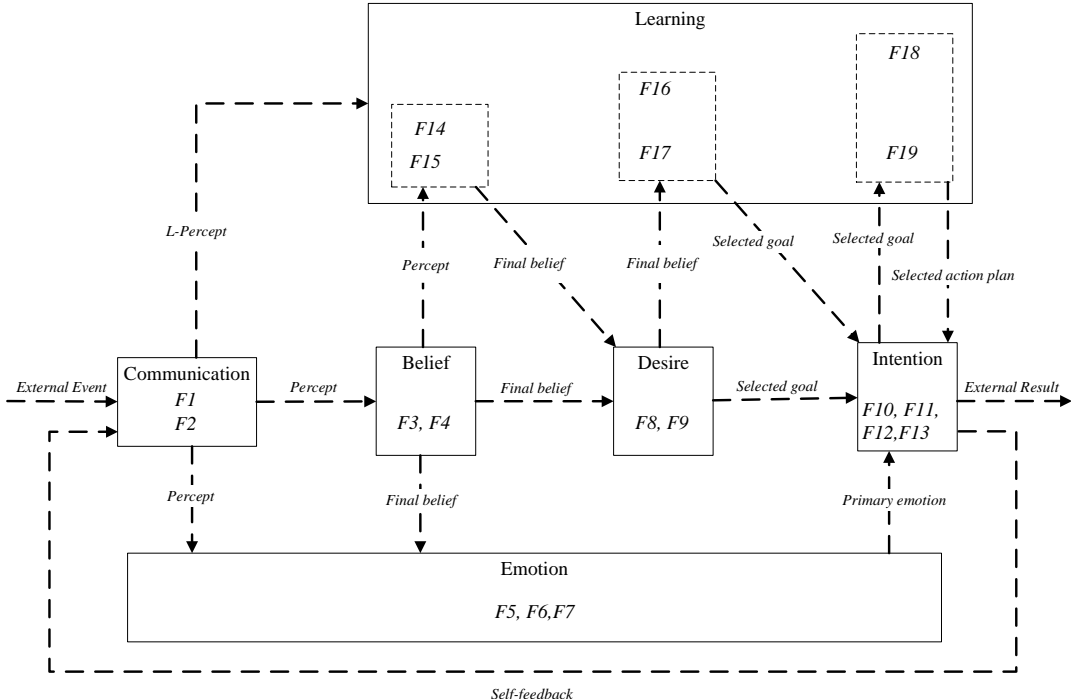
Learning

F14
F15

F16

F17

F18

F19

L-Percept

Percept

Final belief

Final belief

Selected goal

Selected goal

Selected action plan

External Event

Communication
F1
F2

Percept

Belief

F3, F4

Final belief

Desire

F8, F9

Selected goal

Intention

F10, F11, F12,F13

External Result

Percept

Final belief

Primary emotion

Emotion

F5, F6,F7

Self-feedback